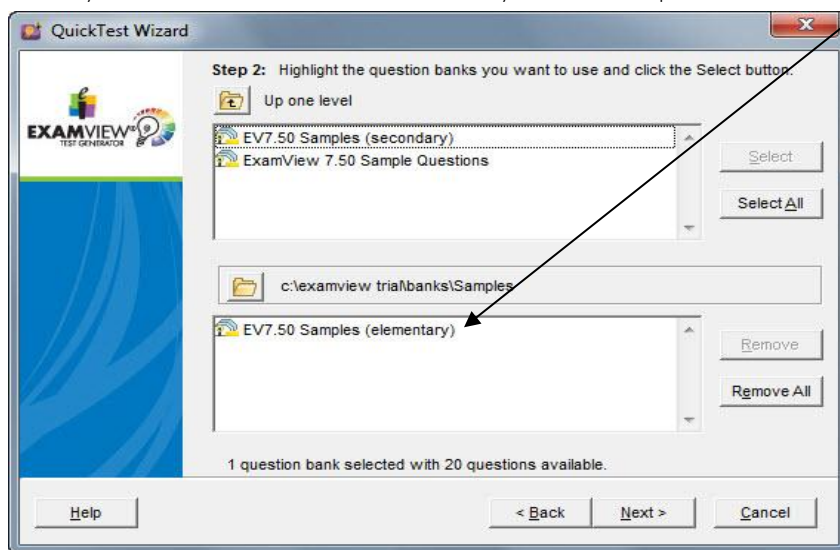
QuickTest Wizard

EXAMVIEW®
TEST GENERATOR

Step 2: Highlight the question banks you want to use and click the Select button.

Up one level

EV7.50 Samples (secondary)
ExamView 7.50 Sample Questions

Select

Select All

c:\examview trial\banks\Samples

EV7.50 Samples (elementary)

Remove

Remove All

1 question bank selected with 20 questions available.

Help

< Back

Next >

Cancel